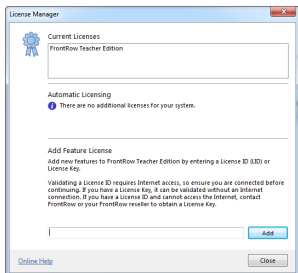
License Manager

Current Licenses

FrontRow Teacher Edition

Automatic Licensing

There are no additional licenses for your system.

Add Feature License

Add new features to FrontRow Teacher Edition by entering a License ID (LID) or License Key.

Validating a License ID requires Internet access, so ensure you are connected before continuing. If you have a License Key, it can be validated without an Internet connection. If you have a License ID and cannot access the Internet, contact FrontRow or your FrontRow reseller to obtain a License Key.

Add

Online Help

Close